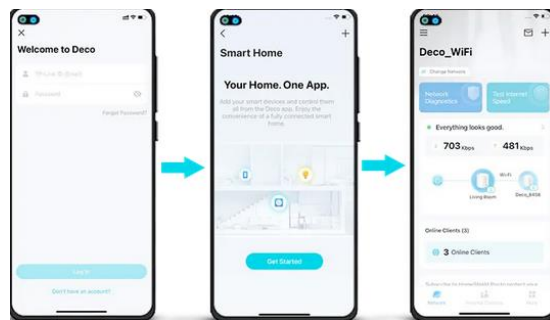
Welcome to Deco

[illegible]

Password

Forgot Password?

Log In

Don't have an account?

Smart Home

Your Home. One App.

Add your smart devices and control them all from the Deco app. Enjoy the convenience of a fully connected smart home.

Get Started

Deco_WiFi

Change Network

Network Diagnostics

Test Internet Speed

Everything looks good.

703 Kbps

481 Kbps

Wi-Fi

Living Room

Deco_8498

Online Clients

3 Online Clients

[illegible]

Network

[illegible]

More